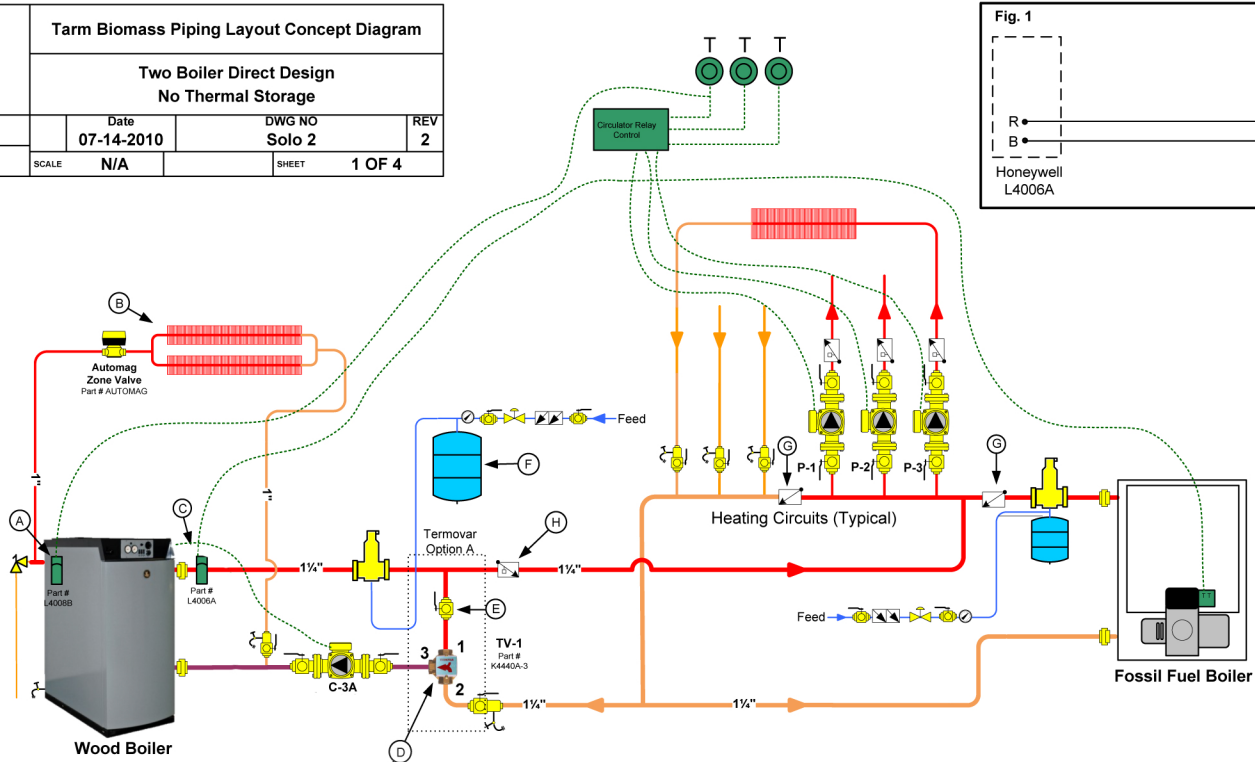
Tarm Biomass Piping Layout Concept Diagram

Two Boiler Direct Design
No Thermal Storage

| Date | DWG NO | REV |
|---|---|---|
| 07-14-2010 | Solo 2 | 2 |

SCALE N/A SHEET 1 OF 4

Fig. 1
R
B
Honeywell
L4006A

T T T

Circulator Relay Control

B

Automag Zone Valve
Part # AUTOMAG

Feed

F

G

G

P-1 P-2 P-3

Heating Circuits (Typical)

A

C

Part # L4008B

Part # L4006A

1¼"

Termovar Option A

H

1¼"

E

3 1 2

TV-1
Part # K4440A-3

C-3A

D

1¼"

1¼"

Feed

Wood Boiler

Fossil Fuel Boiler